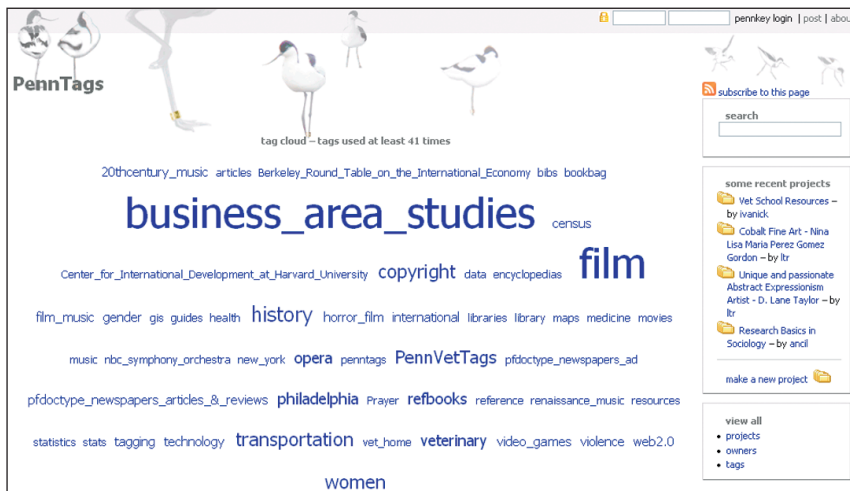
pennkey login | post | abou

PennTags

tag cloud – tags used at least 41 times

20thcentury_music articles Berkeley_Round_Table_on_the_International_Economy bibs bookbag

business_area_studies census

Center_for_International_Development_at_Harvard_University copyright data encyclopedias film

film_music gender gis guides health history horror_film international libraries library maps medicine movies

music nbc_symphony_orchestra new_york opera penntags PennVetTags pfdoctype_newspapers_ad

pfdoctype_newspapers_articles_&_reviews philadelphia Prayer refbooks reference renaissance_music resources

statistics stats tagging technology transportation vet_home veterinary video_games violence web2.0

women

subscribe to this page

search

some recent projects

Vet School Resources – by ivanick

Cobalt Fine Art - Nina Lisa Maria Perez Gomez Gordon – by ltr

Unique and passionate Abstract Expressionism Artist - D. Lane Taylor – by ltr

Research Basics in Sociology – by ancil

make a new project

view all
• projects
• owners
• tags